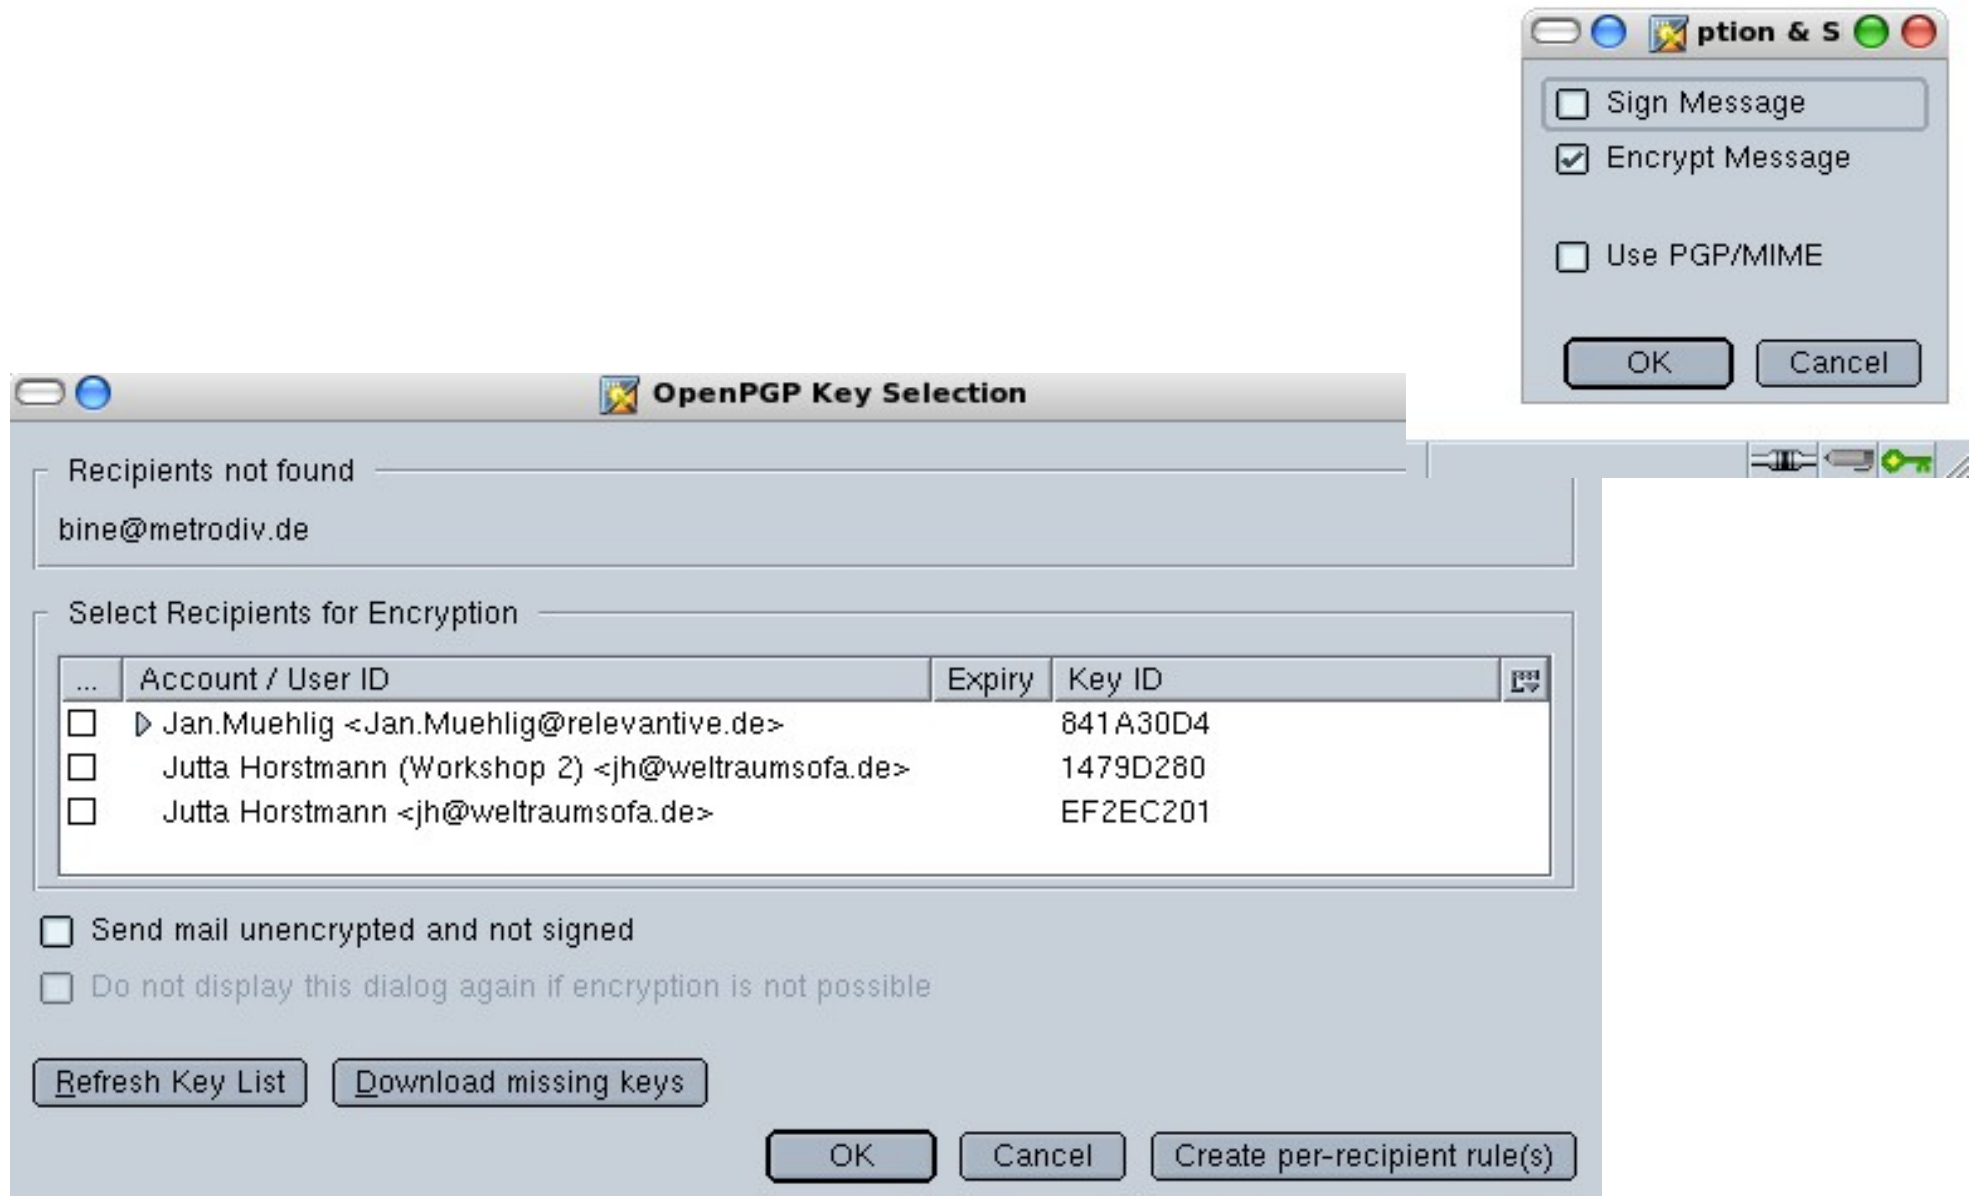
ption & S

Sign Message
Encrypt Message

Use PGP/MIME

OK Cancel

OpenPGP Key Selection

Recipients not found

bine@metrodiv.de

Select Recipients for Encryption

| ... | Account / User ID | Expiry | Key ID |
|---|---|---|---|
| ☐ | Jan.Muehlig <Jan.Muehlig@relevantive.de> | | 841A30D4 |
| ☐ | Jutta Horstmann (Workshop 2) <jh@weltraumsofa.de> | | 1479D280 |
| ☐ | Jutta Horstmann <jh@weltraumsofa.de> | | EF2EC201 |

Send mail unencrypted and not signed

Do not display this dialog again if encryption is not possible

Refresh Key List  Download missing keys

OK  Cancel  Create per-recipient rule(s)